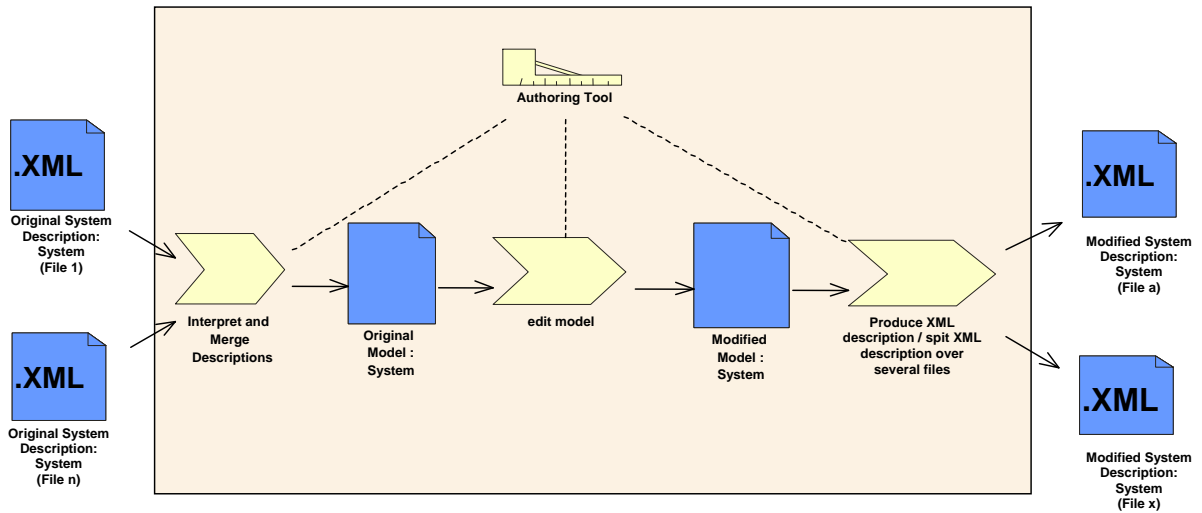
Authoring Tool

.XML

Original System Description: System (File 1)

.XML

Original System Description: System (File n)

Interpret and Merge Descriptions

Original Model : System

edit model

Modified Model : System

Produce XML description / spit XML description over several files

.XML

Modified System Description: System (File a)

.XML

Modified System Description: System (File x)